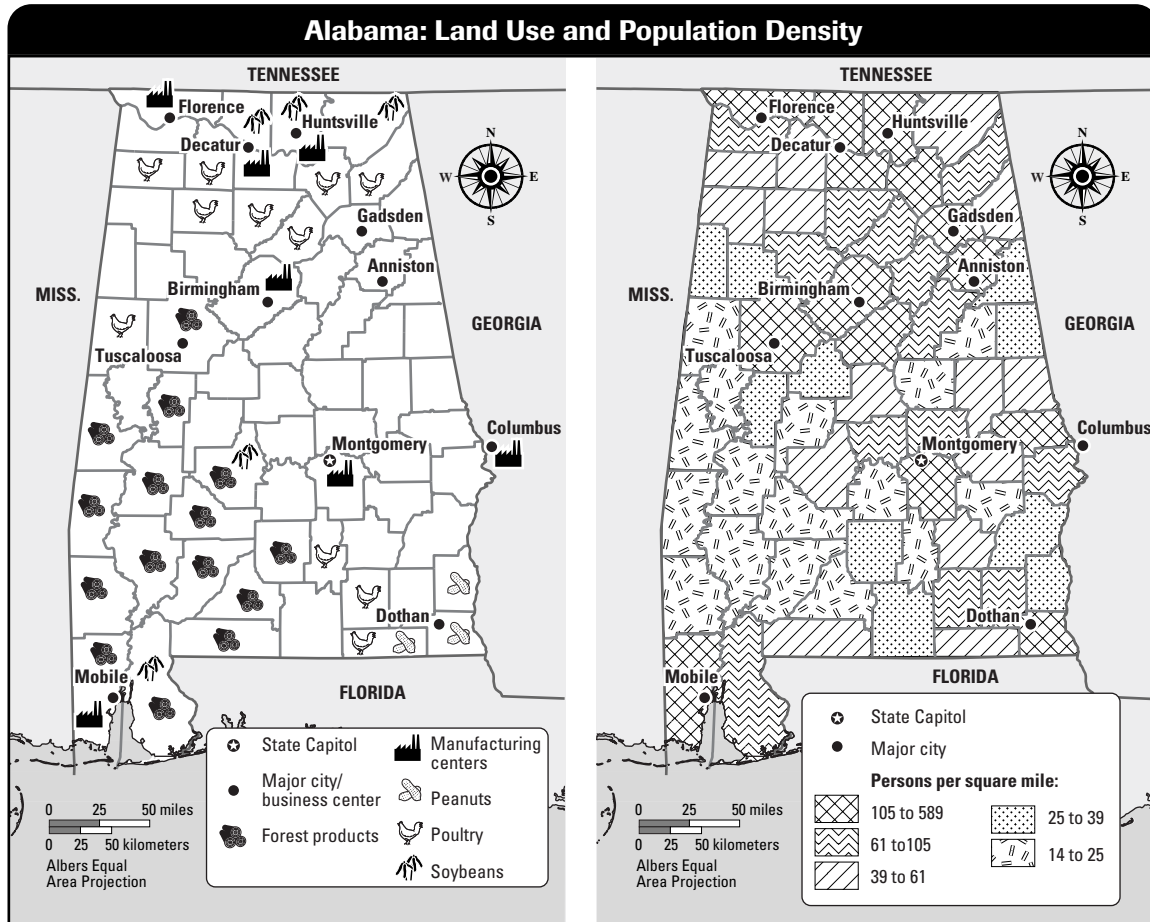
Alabama: Land Use and Population Density

TENNESSEE

Florence
Huntsville
Decatur
N
W
E
S
Gadsden
Anniston
MISS.
Birmingham
GEORGIA
Tuscaloosa
Columbus
Montgomery
Dothan
Mobile
FLORIDA

State Capitol
Major city/ business center
Forest products
Manufacturing centers
Peanuts
Poultry
Soybeans

0 25 50 miles
0 25 50 kilometers
Albers Equal Area Projection

TENNESSEE

Florence
Huntsville
Decatur
N
W
E
S
Gadsden
Anniston
MISS.
Birmingham
GEORGIA
Tuscaloosa
Columbus
Montgomery
Dothan
Mobile
FLORIDA

State Capitol
Major city
Persons per square mile:
105 to 589
61 to105
39 to 61
25 to 39
14 to 25

0 25 50 miles
0 25 50 kilometers
Albers Equal Area Projection